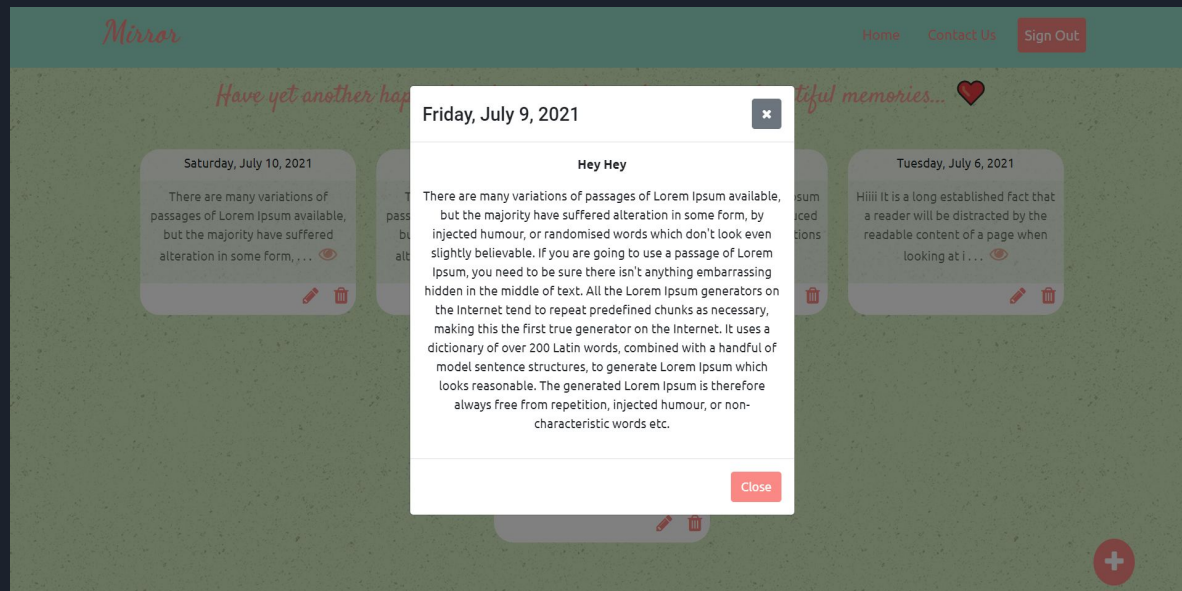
Mirror

Home Contact Us Sign Out

Have yet another hap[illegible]tiful memories...

Saturday, July 10, 2021

There are many variations of passages of Lorem Ipsum available, but the majority have suffered alteration in some form, . . .

T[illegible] pass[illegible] bu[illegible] alt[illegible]

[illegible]sum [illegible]uced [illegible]tions

Tuesday, July 6, 2021

Hiiii It is a long established fact that a reader will be distracted by the readable content of a page when looking at i . . .

Friday, July 9, 2021

×

Hey Hey

There are many variations of passages of Lorem Ipsum available, but the majority have suffered alteration in some form, by injected humour, or randomised words which don't look even slightly believable. If you are going to use a passage of Lorem Ipsum, you need to be sure there isn't anything embarrassing hidden in the middle of text. All the Lorem Ipsum generators on the Internet tend to repeat predefined chunks as necessary, making this the first true generator on the Internet. It uses a dictionary of over 200 Latin words, combined with a handful of model sentence structures, to generate Lorem Ipsum which looks reasonable. The generated Lorem Ipsum is therefore always free from repetition, injected humour, or non-characteristic words etc.

Close